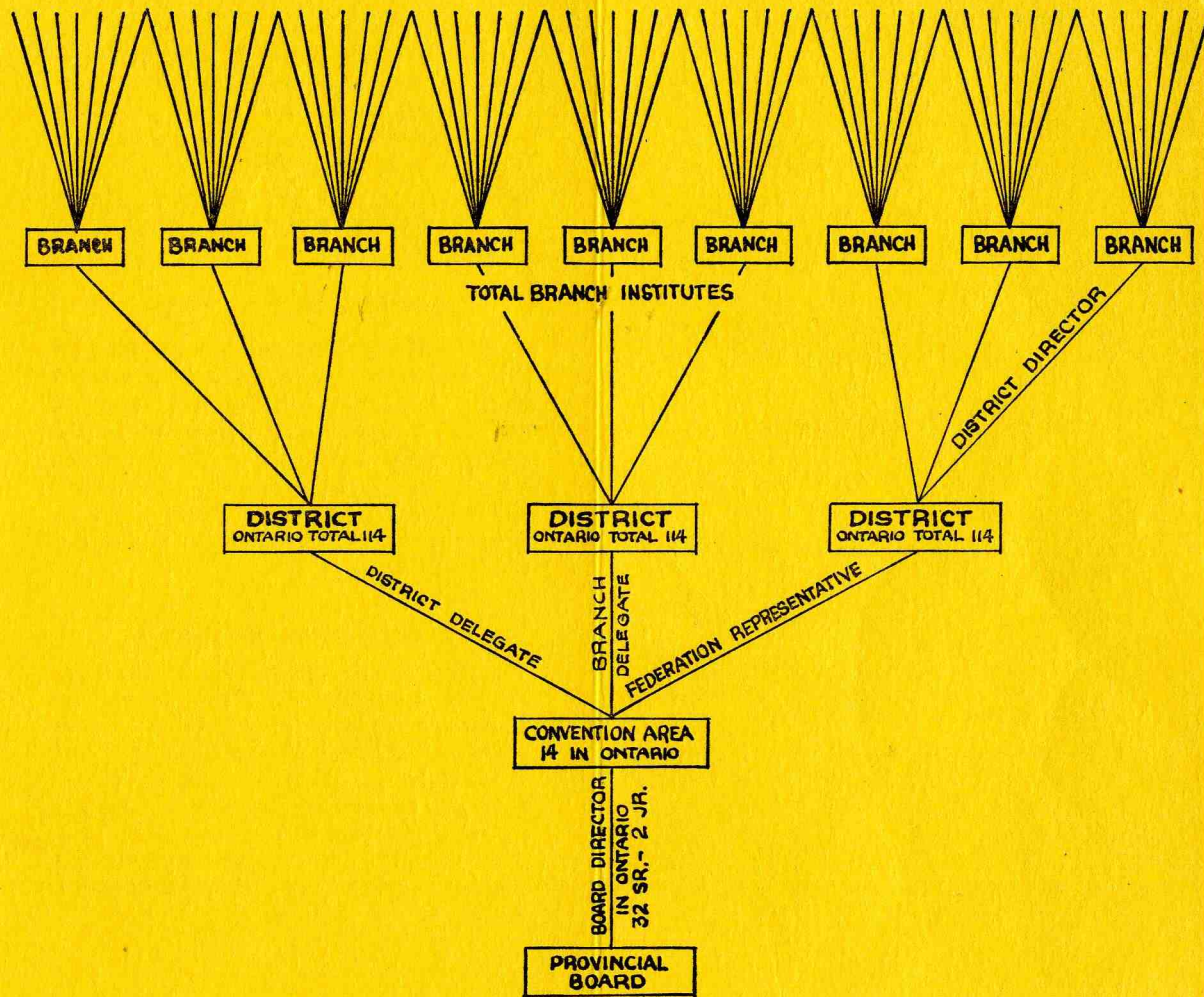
BRANCH BRANCH BRANCH BRANCH BRANCH BRANCH BRANCH BRANCH BRANCH

TOTAL BRANCH INSTITUTES

DISTRICT DIRECTOR

DISTRICT
ONTARIO TOTAL 114

DISTRICT
ONTARIO TOTAL 114

DISTRICT
ONTARIO TOTAL 114

DISTRICT DELEGATE

BRANCH DELEGATE

FEDERATION REPRESENTATIVE

CONVENTION AREA
14 IN ONTARIO

BOARD DIRECTOR IN ONTARIO 32 SR. - 2 JR.

PROVINCIAL BOARD